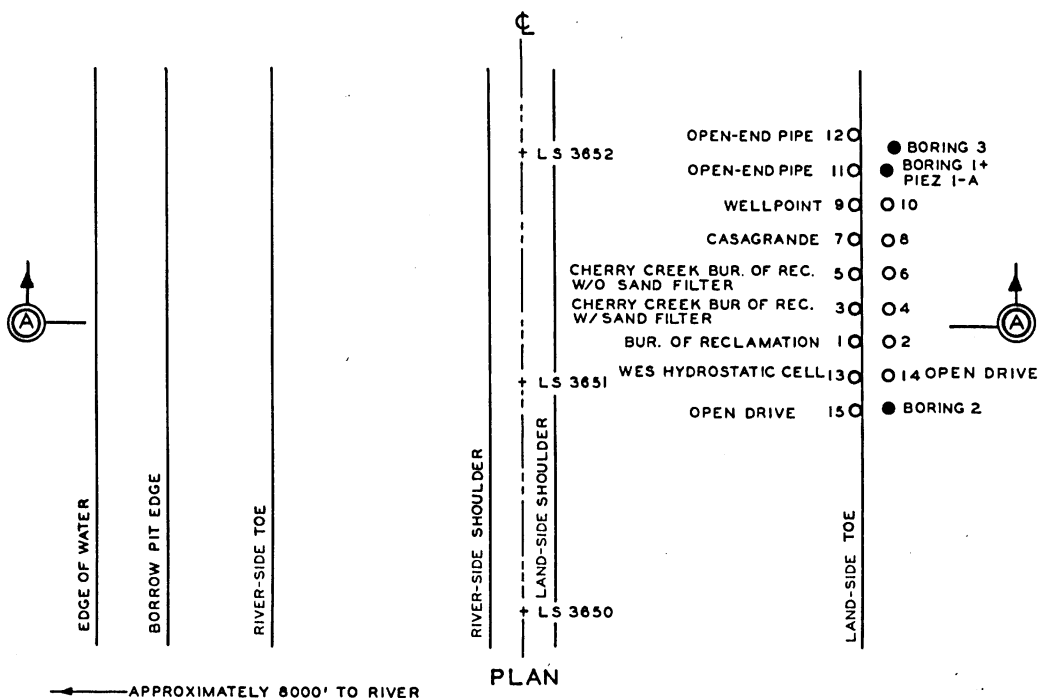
℄

+ LS 3652

OPEN-END PIPE 12
BORING 3
OPEN-END PIPE 11
BORING 1+ PIEZ 1-A
WELLPOINT 9
10
CASAGRANDE 7
8
CHERRY CREEK BUR. OF REC. W/O SAND FILTER 5
6
CHERRY CREEK BUR OF REC. W/ SAND FILTER 3
4
BUR. OF RECLAMATION 1
2

A

A

+ LS 3651

WES HYDROSTATIC CELL 13
14 OPEN DRIVE
OPEN DRIVE 15
BORING 2

EDGE OF WATER

BORROW PIT EDGE

RIVER-SIDE TOE

RIVER-SIDE SHOULDER

LAND-SIDE SHOULDER

LAND-SIDE TOE

+ LS 3650

PLAN

APPROXIMATELY 8000' TO RIVER